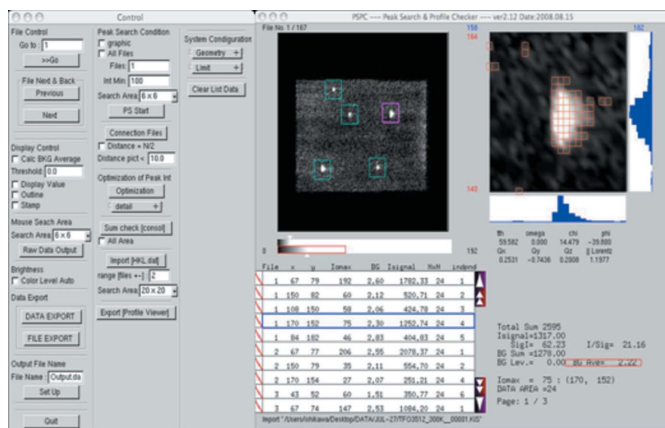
Control

File Control
Go to : 1
>>Go
File Next & Back
Previous
Next

Display Control
Calc BKG Average
Threshold 0.0
Display Value
Outline
Stamp

Mouse Seach Area
Search Area 6 x 6
Raw Data Output

Brightness
Color Level Auto

Data Export
DATA EXPORT
FILE EXPORT

Output File Name
File Name : Output.da
Set Up

Quit

Peak Search Condition
graphic
All Files
Files 1
Int Min 100
Search Area 6 x 6
PS Start

Connection Files
Distance + N/2
Distance pict < 10.0

Optimization of Peak Int
Optimization
detail

Sum check [consol]
All Area

Import [HKL dat]
range [files +-] 2
Search Area 20 x 20

Export [Profile Viewer]

System Congiuration
Geometry
Limit
Clear List Data

PSPC ---- Peak Search & Profile Checker ---- ver2.12 Date:2008.08.15

File No. 1 / 167

158
184
182
140
0
192

tth omega chi phi
59.582 0.000 14.479 -39.800
Qx Qy Qz || Lorentz
0.2531 -0.7436 0.2008 1.1977

| File | x | y | Iomax | BG | Isignal | HxN | indexd |
|---|---|---|---|---|---|---|---|
| 1 | 67 | 79 | 192 | 2.60 | 1782.33 | 24 | 1 |
| 1 | 150 | 82 | 60 | 2.12 | 520.71 | 24 | 2 |
| 1 | 108 | 150 | 58 | 2.06 | 424.78 | 24 | 3 |
| 1 | 170 | 152 | 75 | 2.30 | 1252.74 | 24 | 4 |
| 1 | 84 | 182 | 46 | 2.83 | 404.83 | 24 | 5 |
| 2 | 67 | 77 | 206 | 2.55 | 2078.37 | 24 | 1 |
| 2 | 150 | 79 | 35 | 2.11 | 554.70 | 24 | 2 |
| 2 | 170 | 154 | 27 | 2.07 | 251.21 | 24 | 4 |
| 3 | 43 | 52 | 60 | 1.51 | 350.77 | 24 | 6 |
| 3 | 67 | 74 | 147 | 2.53 | 1084.20 | 24 | 1 |

Total Sum 2595
Isignal=1317.00
Sig1= 62.23 I/Sig= 21.16
BG Sum =1278.00
BG Lev.= 0.00 BG Ave= 2.22
Iomax = 75 : (170, 152)
DATA AREA =24
Page: 1 / 3

Import "/Users/ishikawa/Desktop/DATA/JUL-27/TFO3512_300K_00001.K0"